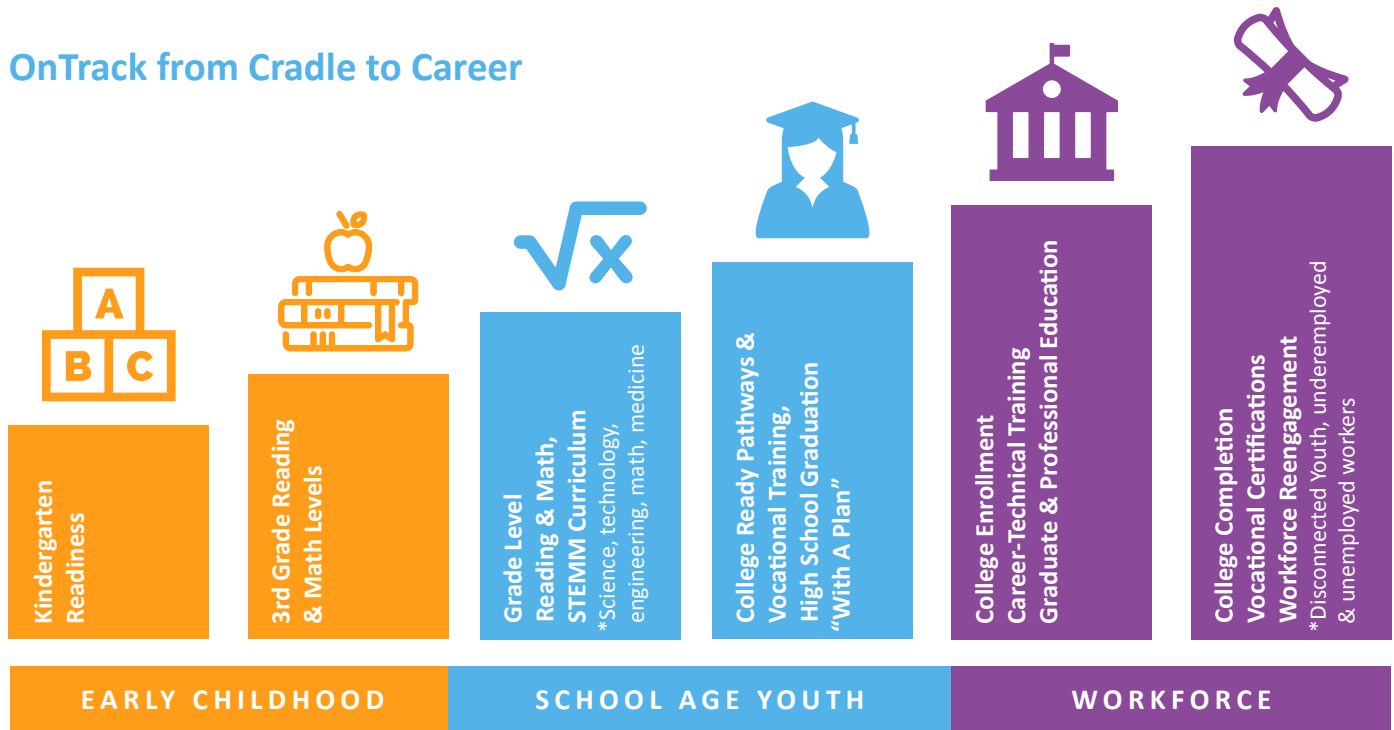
OnTrack from Cradle to Career

A
B C

Kindergarten Readiness

3rd Grade Reading & Math Levels

$\sqrt{x}$

Grade Level Reading & Math, STEMM Curriculum
*Science, technology, engineering, math, medicine

College Ready Pathways & Vocational Training, High School Graduation "With A Plan"

College Enrollment
Career-Technical Training
Graduate & Professional Education

College Completion
Vocational Certifications
Workforce Reengagement
*Disconnected Youth, underemployed & unemployed workers

EARLY CHILDHOOD

SCHOOL AGE YOUTH

WORKFORCE